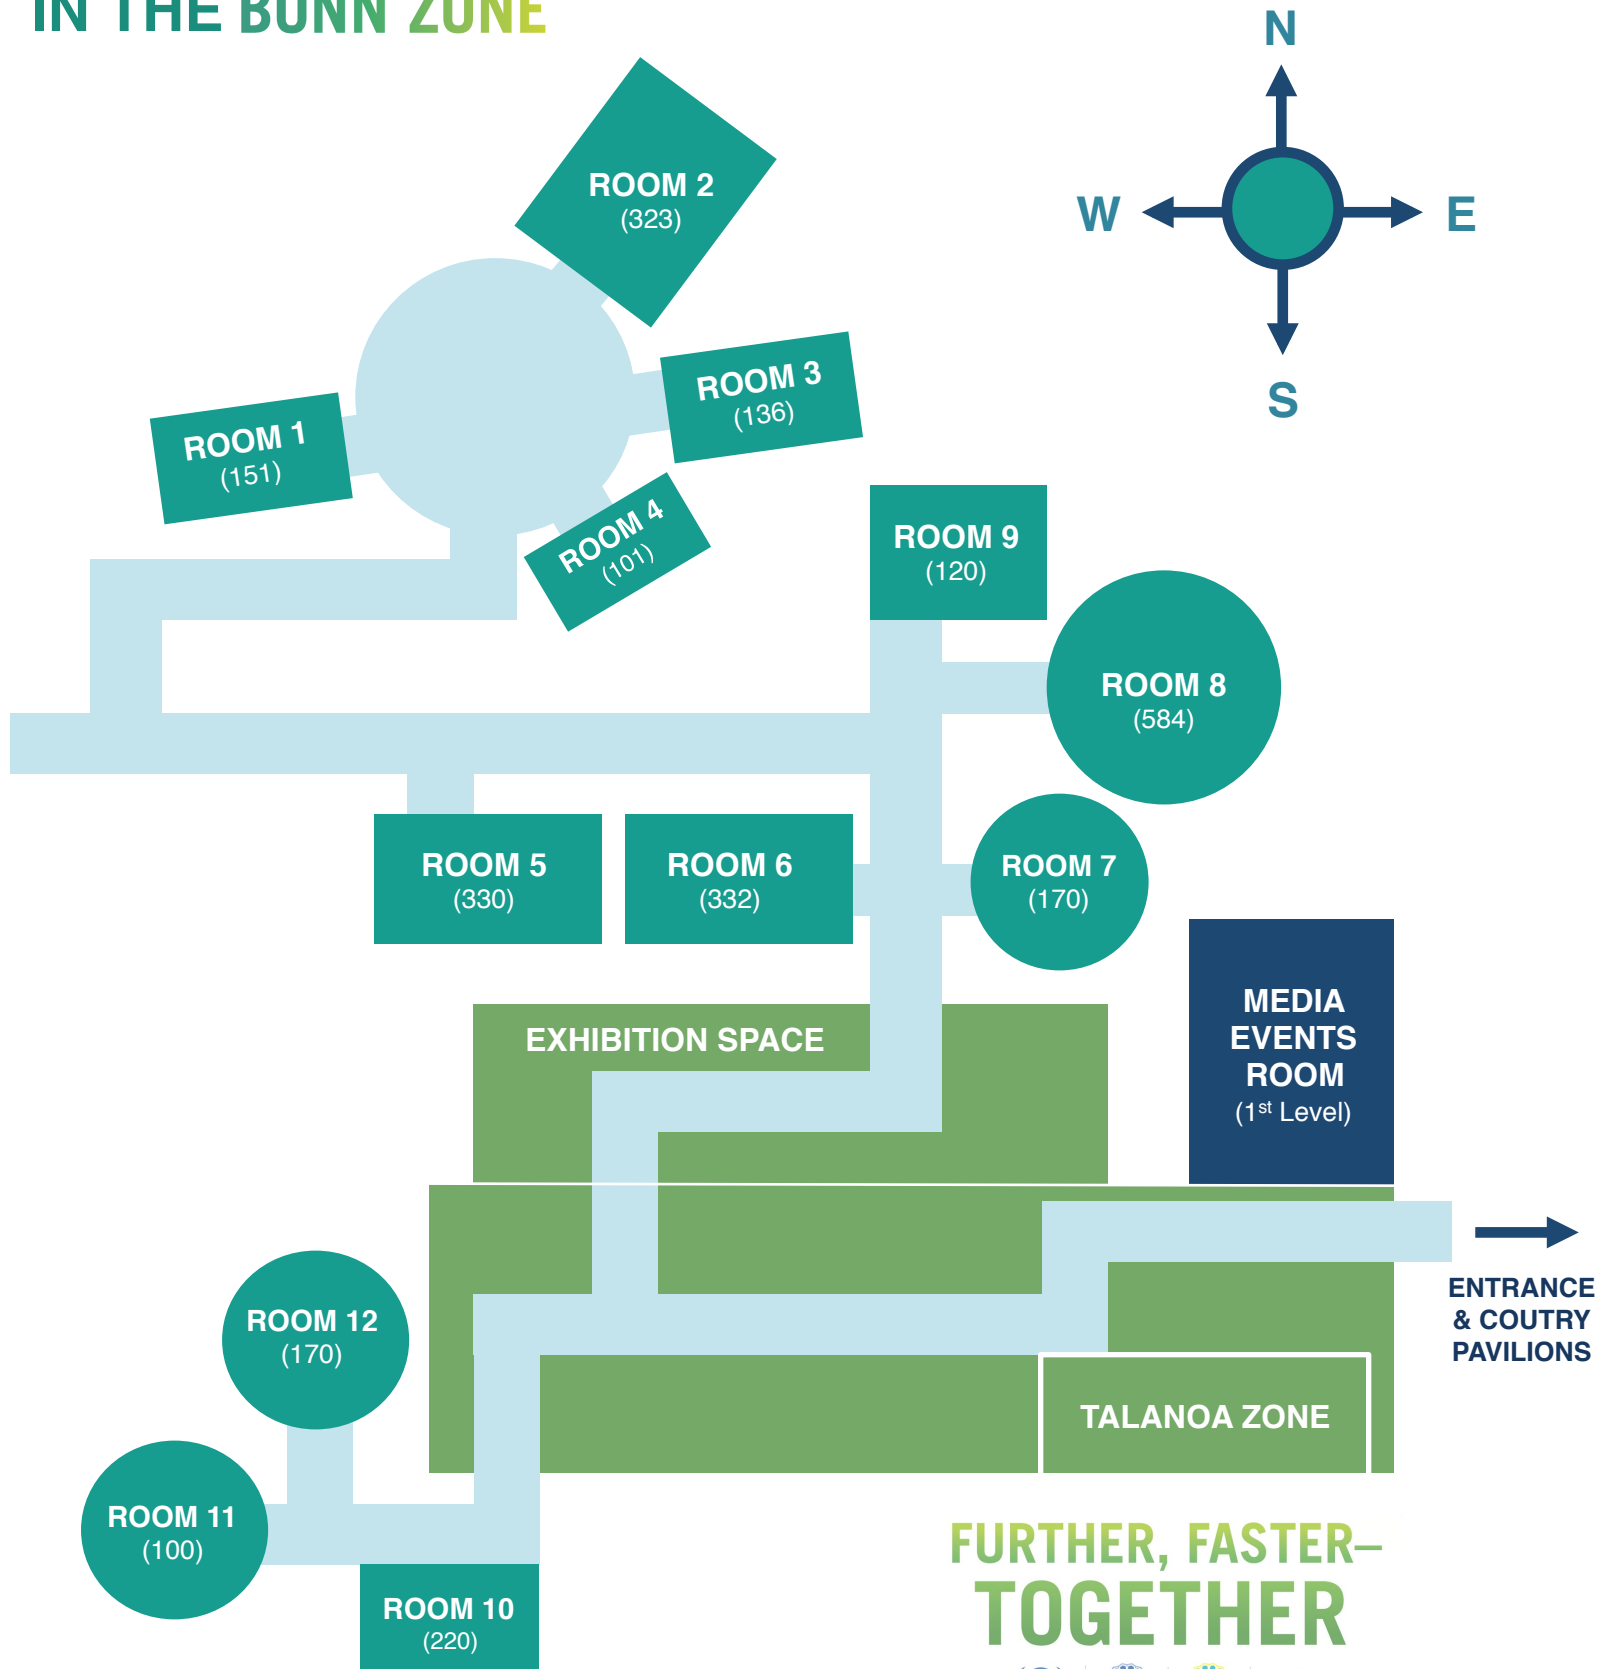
IN THE BONN ZONE

N

W

E

S

ROOM 2
(323)

ROOM 1
(151)

ROOM 3
(136)

ROOM 4
(101)

ROOM 9
(120)

ROOM 8
(584)

ROOM 5
(330)

ROOM 6
(332)

ROOM 7
(170)

EXHIBITION SPACE

MEDIA EVENTS ROOM
(1$^{st}$ Level)

ENTRANCE & COUTRY PAVILIONS

ROOM 12
(170)

TALANOA ZONE

ROOM 11
(100)

ROOM 10
(220)

FURTHER, FASTER–
TOGETHER